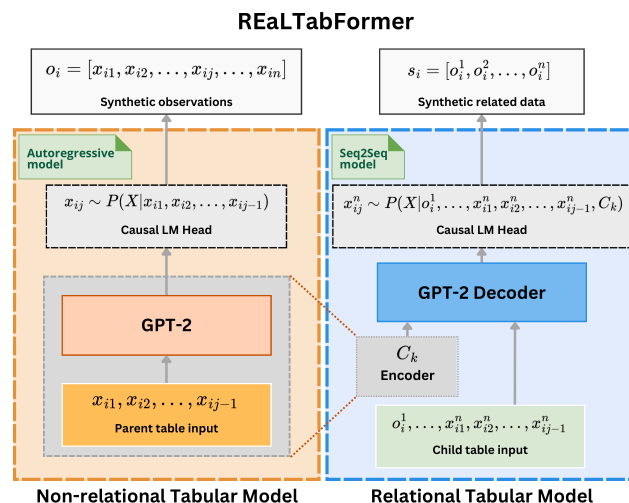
REaLTabFormer

$o_i = [x_{i1}, x_{i2}, \ldots, x_{ij}, \ldots, x_{in}]$

Synthetic observations

$s_i = [o_i^1, o_i^2, \ldots, o_i^n]$

Synthetic related data

Autoregressive model

$x_{ij} \sim P(X|x_{i1}, x_{i2}, \ldots, x_{ij-1})$

Causal LM Head

GPT-2

$x_{i1}, x_{i2}, \ldots, x_{ij-1}$

Parent table input

Seq2Seq model

$x_{ij}^n \sim P(X|o_i^1, \ldots, x_{i1}^n, x_{i2}^n, \ldots, x_{ij-1}^n, C_k)$

Causal LM Head

GPT-2 Decoder

$C_k$

Encoder

$o_i^1, \ldots, x_{i1}^n, x_{i2}^n, \ldots, x_{ij-1}^n$

Child table input

Non-relational Tabular Model

Relational Tabular Model